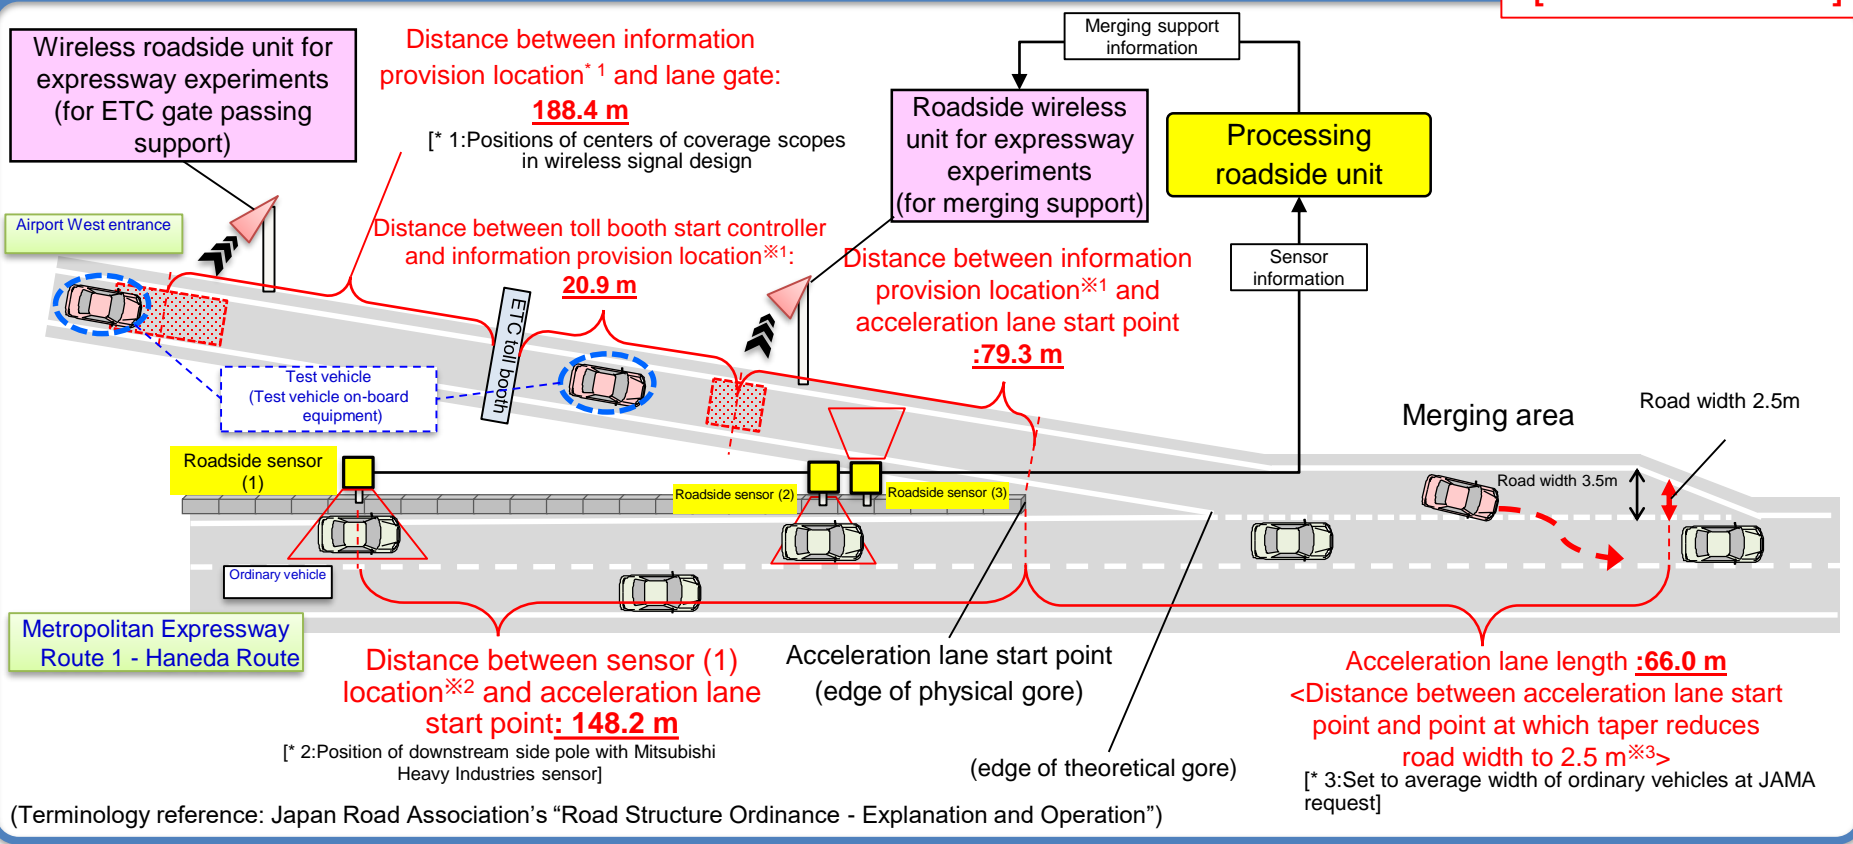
Wireless roadside unit for expressway experiments (for ETC gate passing support)

Distance between information provision location$^{*1}$ and lane gate:
188.4 m
[* 1:Positions of centers of coverage scopes in wireless signal design

Merging support information

Roadside wireless unit for expressway experiments (for merging support)

Processing roadside unit

Airport West entrance

Distance between toll booth start controller and information provision location※1:
20.9 m

ETC toll booth

Distance between information provision location※1 and acceleration lane start point
:79.3 m

Sensor information

Test vehicle
(Test vehicle on-board equipment)

Merging area

Road width 2.5m

Road width 3.5m

Roadside sensor (1)

Roadside sensor (2)

Roadside sensor (3)

Ordinary vehicle

Metropolitan Expressway Route 1 - Haneda Route

Distance between sensor (1) location※2 and acceleration lane start point: 148.2 m
[* 2:Position of downstream side pole with Mitsubishi Heavy Industries sensor]

Acceleration lane start point
(edge of physical gore)

(edge of theoretical gore)

Acceleration lane length :66.0 m
<Distance between acceleration lane start point and point at which taper reduces road width to 2.5 m※3>
[* 3:Set to average width of ordinary vehicles at JAMA request]

(Terminology reference: Japan Road Association’s “Road Structure Ordinance - Explanation and Operation”)